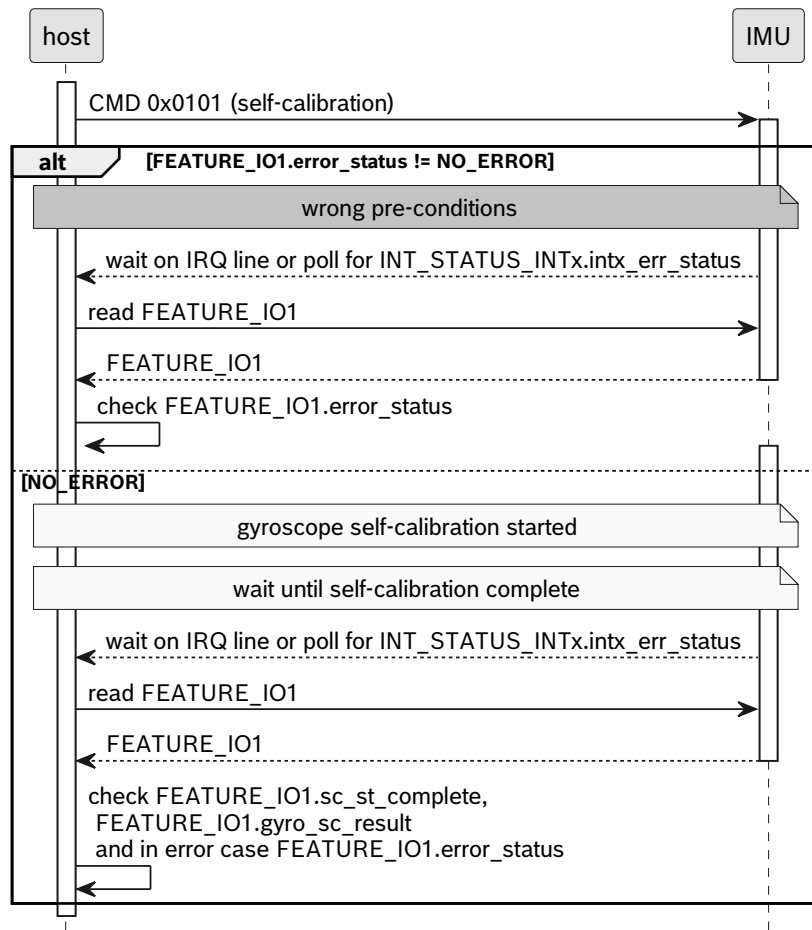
host

IMU

CMD 0x0101 (self-calibration)

alt

[FEATURE_IO1.error_status != NO_ERROR]

wrong pre-conditions

wait on IRQ line or poll for INT_STATUS_INTx.intx_err_status

read FEATURE_IO1

FEATURE_IO1

check FEATURE_IO1.error_status

[NO_ERROR]

gyroscope self-calibration started

wait until self-calibration complete

wait on IRQ line or poll for INT_STATUS_INTx.intx_err_status

read FEATURE_IO1

FEATURE_IO1

check FEATURE_IO1.sc_st_complete,
FEATURE_IO1.gyro_sc_result
and in error case FEATURE_IO1.error_status